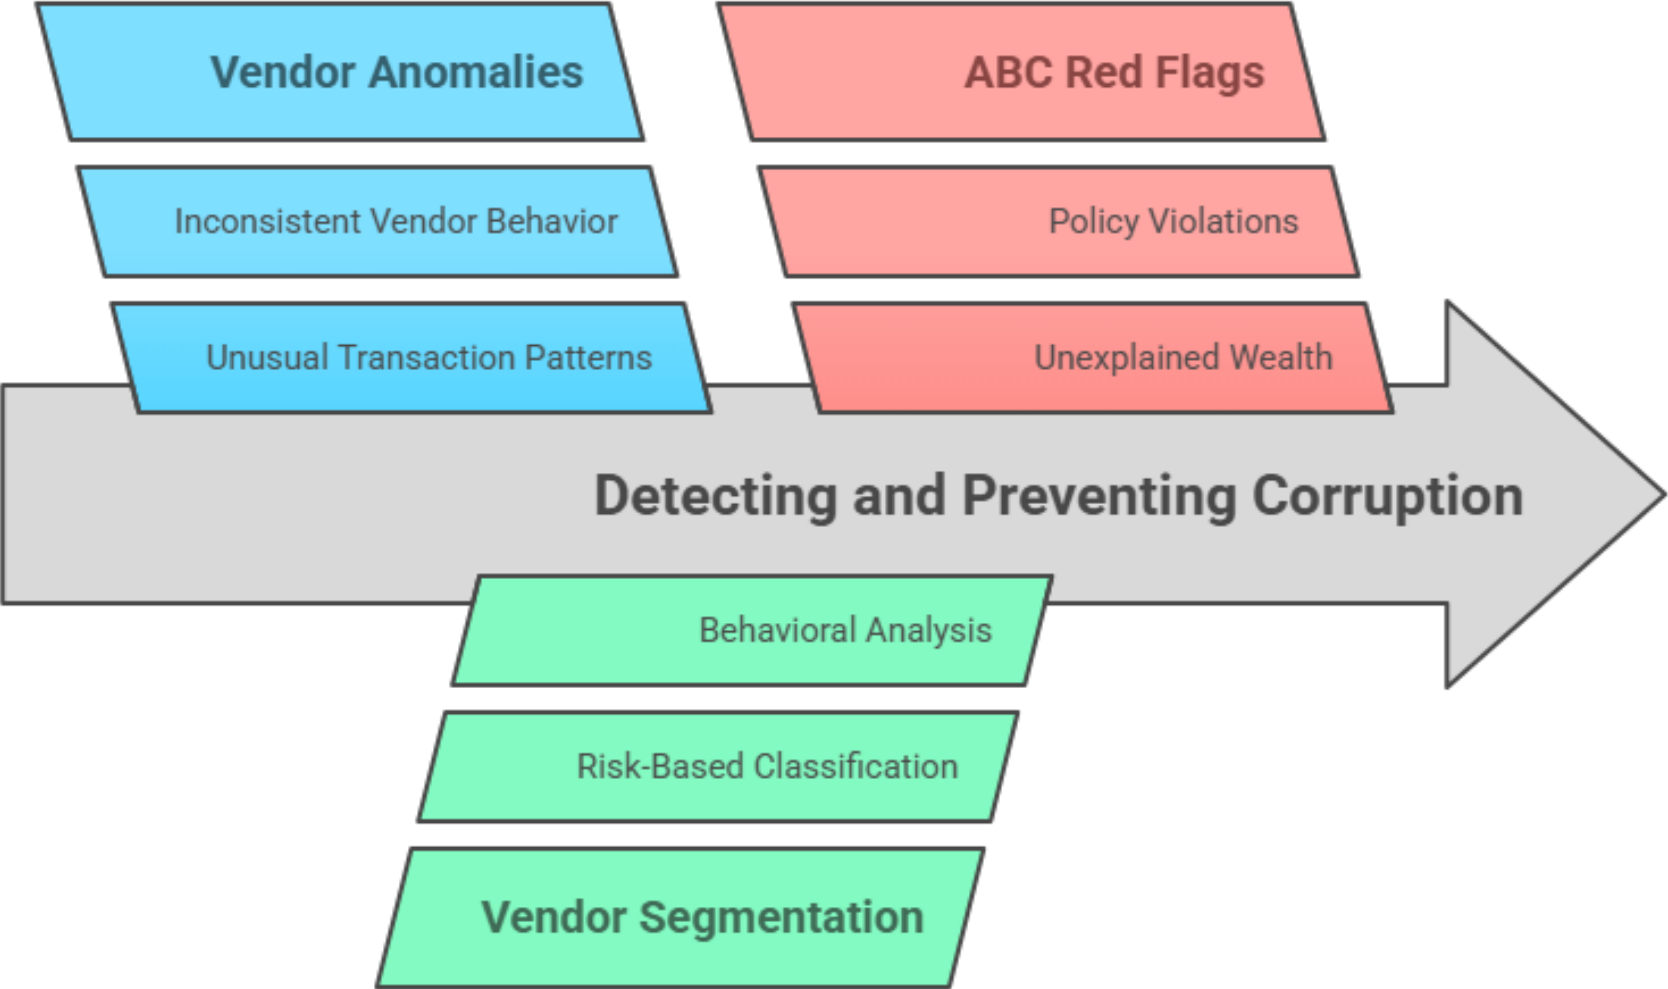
Vendor Anomalies

Inconsistent Vendor Behavior

Unusual Transaction Patterns

ABC Red Flags

Policy Violations

Unexplained Wealth

Detecting and Preventing Corruption

Behavioral Analysis

Risk-Based Classification

Vendor Segmentation